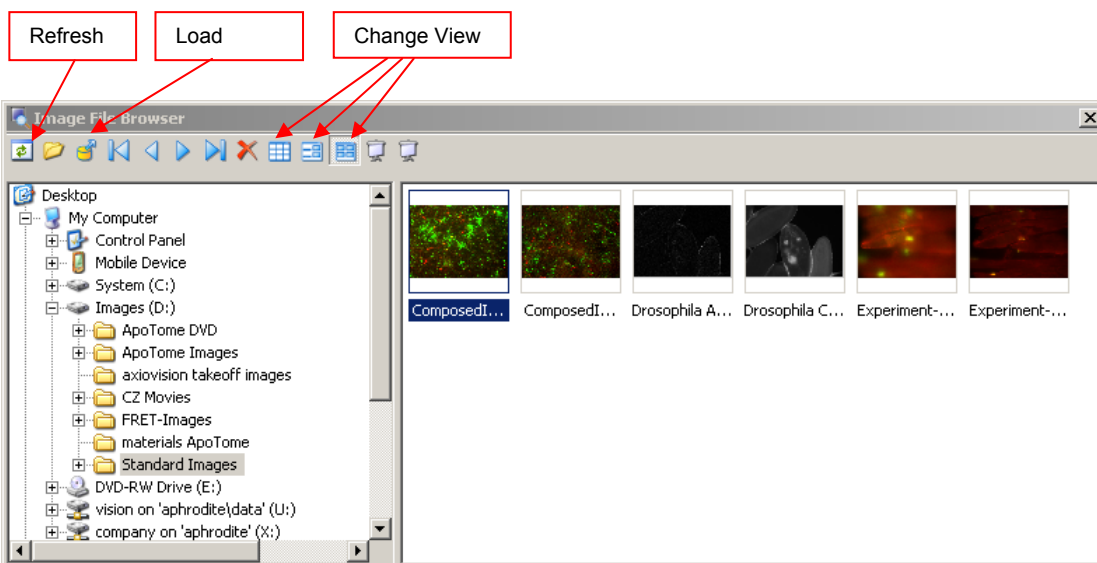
Refresh

Load

Change View

Image File Browser

Desktop
My Computer
Control Panel
Mobile Device
System (C:)
Images (D:)
ApoTome DVD
ApoTome Images
axiovision takeoff images
CZ Movies
FRET-Images
materials ApoTome
Standard Images
DVD-RW Drive (E:)
vision on 'aphrodite\data' (U:)
company on 'aphrodite' (X:)

ComposedI... ComposedI... Drosophila A... Drosophila C... Experiment-... Experiment-...